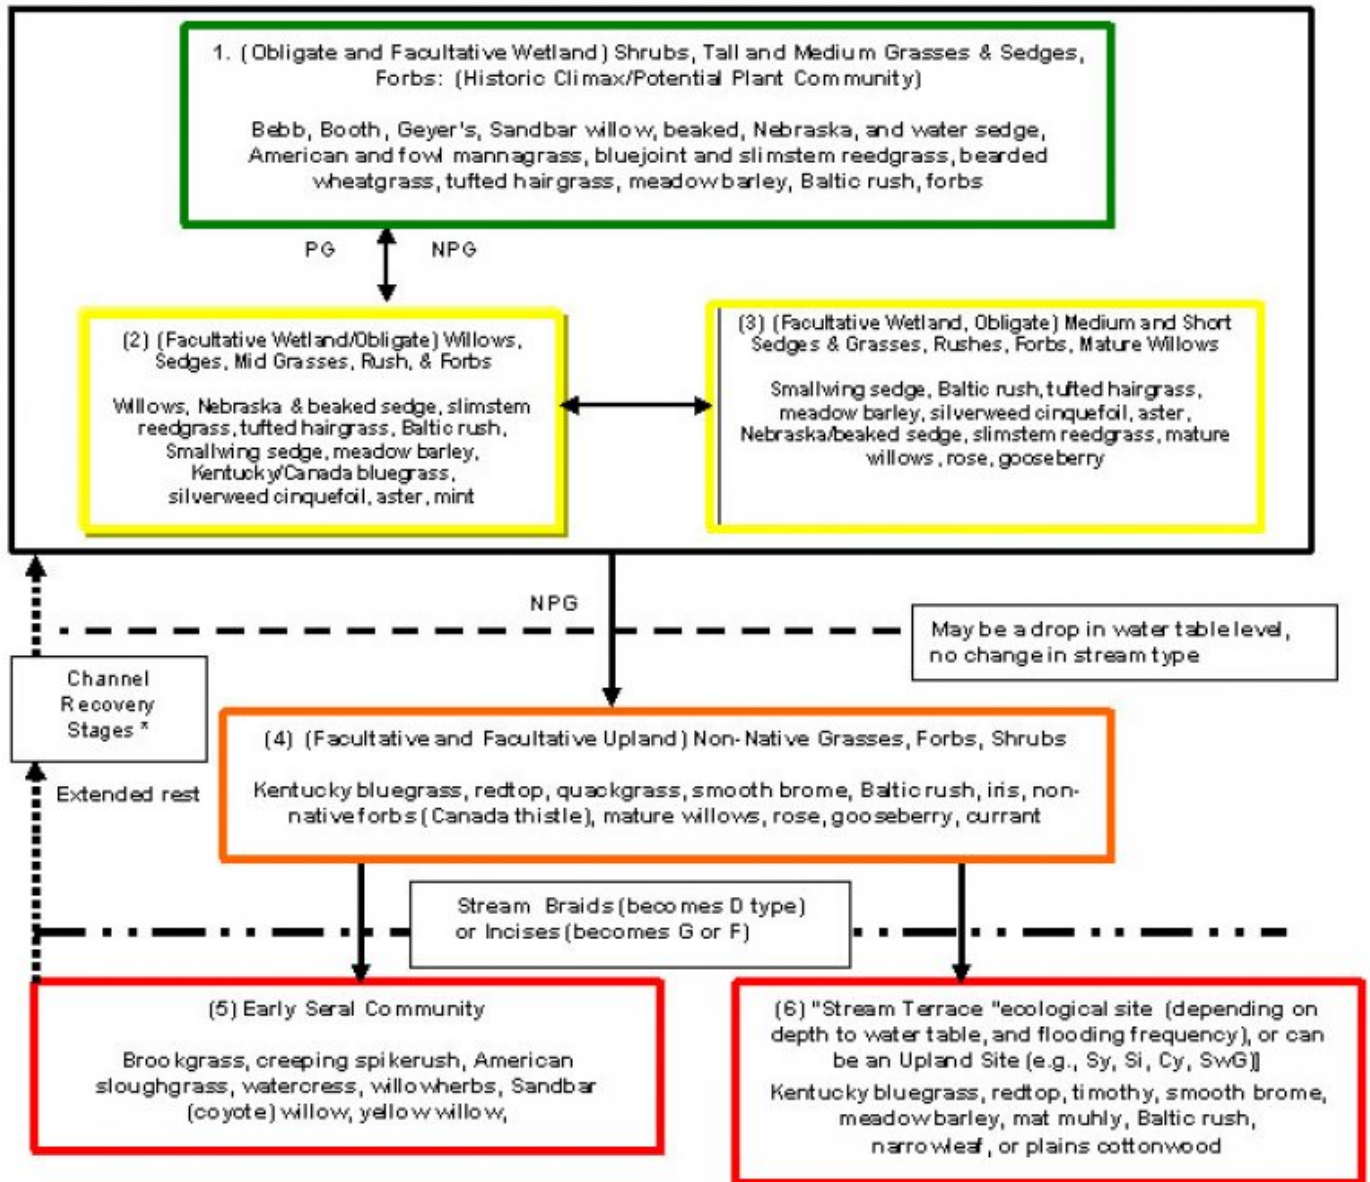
1. (Obligate and Facultative Wetland) Shrubs, Tall and Medium Grasses & Sedges, Forbs: (Historic Climax/Potential Plant Community)

Bebb, Booth, Geyer's, Sandbar willow, beaked, Nebraska, and water sedge, American and fowl mannagrass, bluejoint and slimstem reedgrass, bearded wheatgrass, tufted hairgrass, meadow barley, Baltic rush, forbs

PG

NPG

(2) (Facultative Wetland/Obligate) Willows, Sedges, Mid Grasses, Rush, & Forbs

Willows, Nebraska & beaked sedge, slimstem reedgrass, tufted hairgrass, Baltic rush, Smallwing sedge, meadow barley, Kentucky/Canada bluegrass, silverweed cinquefoil, aster, mint

(3) (Facultative Wetland, Obligate) Medium and Short Sedges & Grasses, Rushes, Forbs, Mature Willows

Smallwing sedge, Baltic rush, tufted hairgrass, meadow barley, silverweed cinquefoil, aster, Nebraska/beaked sedge, slimstem reedgrass, mature willows, rose, gooseberry

NPG

May be a drop in water table level, no change in stream type

Channel Recovery Stages *

Extended rest

(4) (Facultative and Facultative Upland) Non-Native Grasses, Forbs, Shrubs

Kentucky bluegrass, redtop, quackgrass, smooth brome, Baltic rush, iris, non-native forbs (Canada thistle), mature willows, rose, gooseberry, currant

Stream Braids (becomes D type) or Incises (becomes G or F)

(5) Early Seral Community

Brookgrass, creeping spikerush, American sloughgrass, watercress, willowherbs, Sandbar (coyote) willow, yellow willow,

(6) "Stream Terrace "ecological site (depending on depth to water table, and flooding frequency), or can be an Upland Site (e.g., Sy, Si, Cy, SwG)]

Kentucky bluegrass, redtop, timothy, smooth brome, meadow barley, mat muhly, Baltic rush, narrowleaf, or plains cottonwood